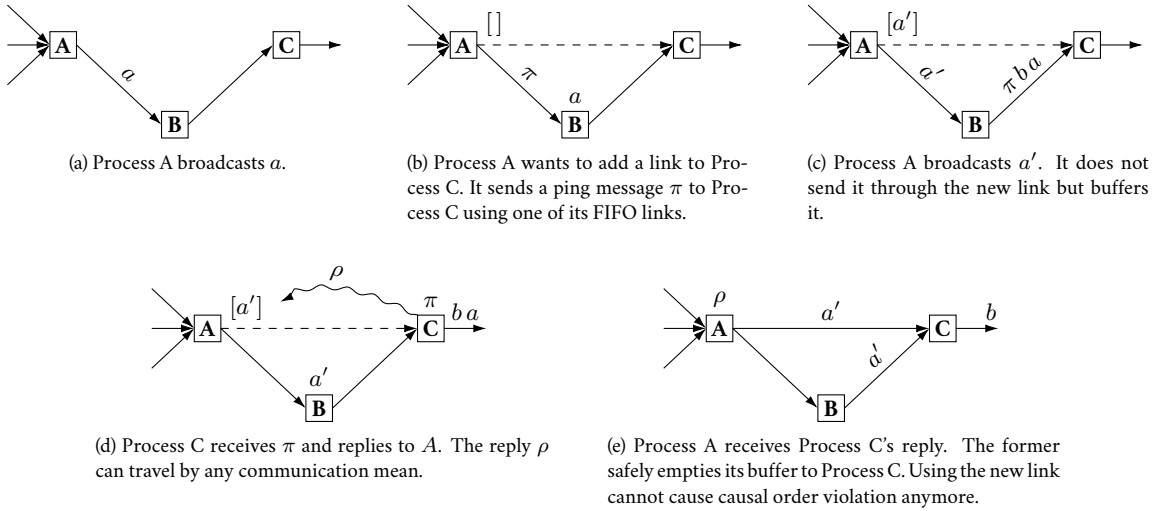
A
$a$
B
C

(a) Process A broadcasts $a$.

A
[ ]
C
$\pi$
$a$
B

(b) Process A wants to add a link to Process C. It sends a ping message $\pi$ to Process C using one of its FIFO links.

A
$[a']$
C
$a'$
$\pi\, b\, a$
B

(c) Process A broadcasts $a'$. It does not send it through the new link but buffers it.

$\rho$
A
$[a']$
$\pi$
C
$b\, a$
$a'$
B

(d) Process C receives $\pi$ and replies to $A$. The reply $\rho$ can travel by any communication mean.

$\rho$
A
$a'$
C
$b$
$a'$
B

(e) Process A receives Process C's reply. The former safely empties its buffer to Process C. Using the new link cannot cause causal order violation anymore.